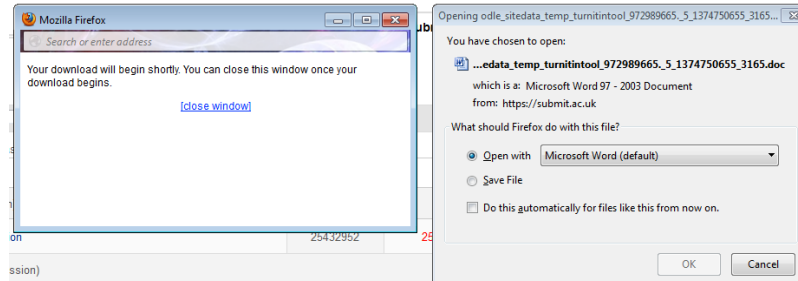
Mozilla Firefox

Search or enter address

Your download will begin shortly. You can close this window once your download begins.

[close window]

s

ubi

n

on

25432952

25

ssion)

Opening odle_sitedata_temp_turnitintool_972989665._5_1374750655_3165...

You have chosen to open:

...edata_temp_turnitintool_972989665._5_1374750655_3165.doc

which is a: Microsoft Word 97 - 2003 Document

from: https://submit.ac.uk

What should Firefox do with this file?

Open with Microsoft Word (default)

Save File

Do this automatically for files like this from now on.

OK Cancel